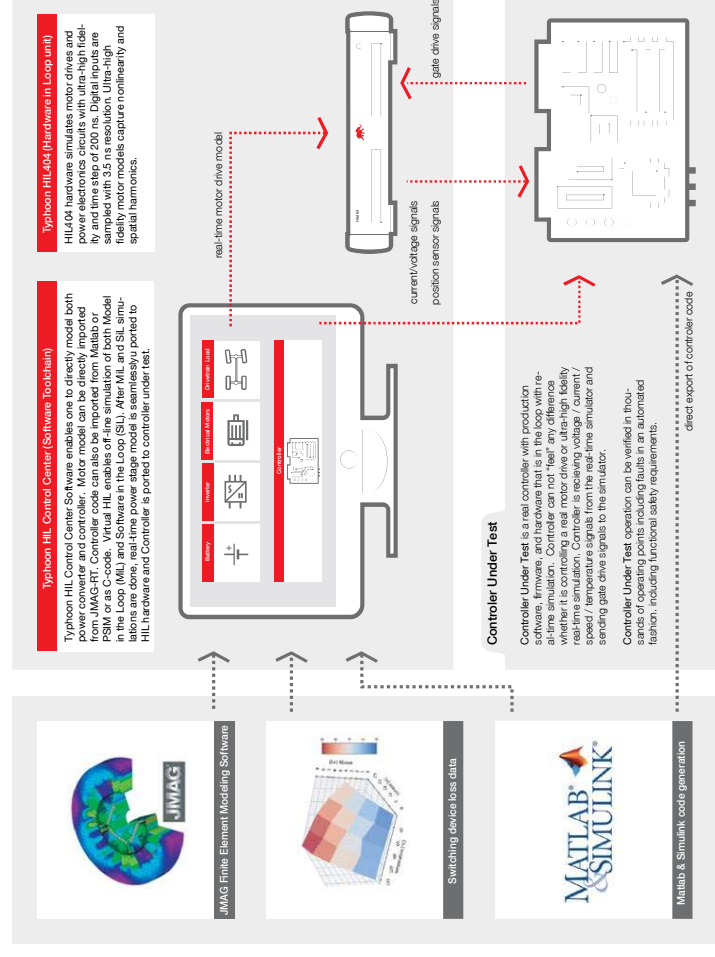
Typhoon HIL Control Center (Software Toolchain)

Typhoon HIL Control Center Software enables one to directly model both power converter and controller. Motor model can be directly imported from JMAG-RT. Controller code can also be imported from Matlab or PSIM or as C-code. Virtual HIL enables off-line simulation of both Model in the Loop (MiL) and Software in the Loop (SiL). After MiL and SiL simulations are done, real-time power stage model is seamlesslyu ported to HIL hardware and Controller is ported to controller under test.

Typhoon HIL404 (Hardware in Loop unit)

HIL404 hardware simulates motor drives and power electronics circuits with ultra-high fidelity and time step of 200 ns. Digital inputs are sampled with 3.5 ns resolution. Ultra-high fidelity motor models capture nonlinearity and spatial harmonics.

real-time motor drive model

gate drive signals

current/voltage signals
position sensor signals

Battery
Inverter
Electrical Motors
Drivetrain Load
Controller

Controler Under Test

Controller Under Test is a real controller with production software, firmware, and hardware that is in the loop with real-time simulation. Controller can not "feel" any difference whether it is controlling a real motor drive or ultra-high fidelity real-time simulation. Controller is recieving voltage / current / speed / temperature signals from the real-time simulator and sending gate drive signals to the simulator.

Controller Under Test operation can be verified in thousands of operating points including faults in an automated fashion, including functional safety requirements.

direct export of controller code

JMAG

JMAG Finite Element Modeling Software

Switching device loss data

MATLAB SIMULINK

Matab & Simulink code generation